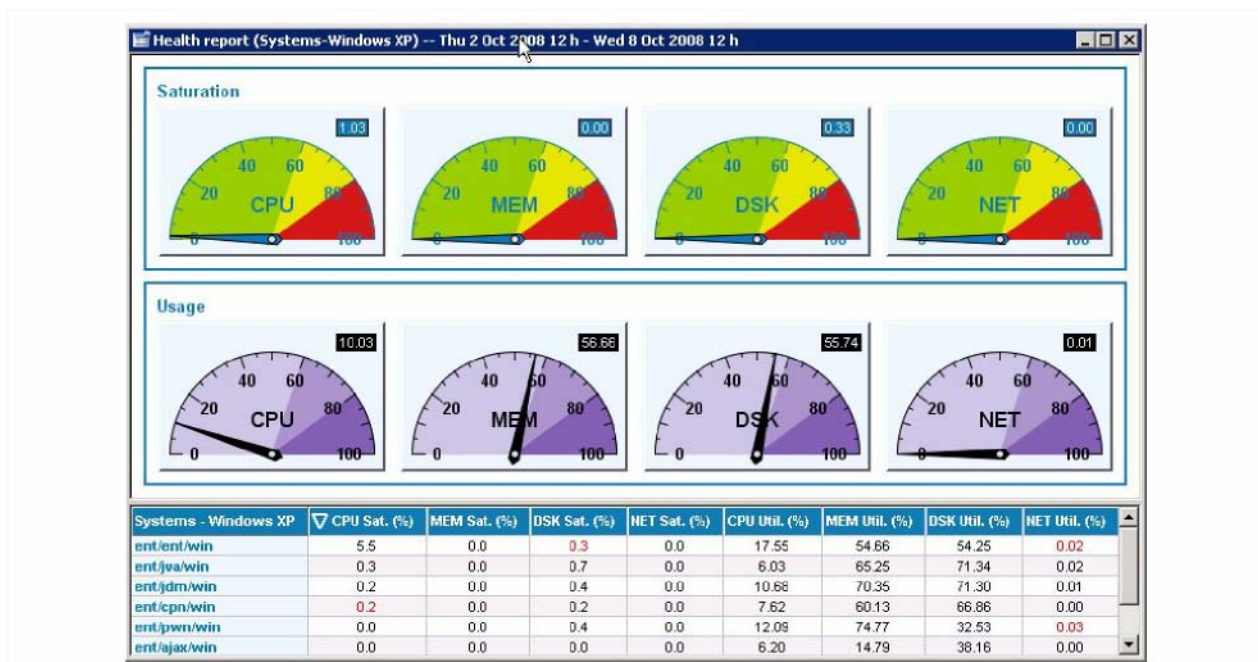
Health report (Systems-Windows XP) -- Thu 2 Oct 2008 12 h - Wed 8 Oct 2008 12 h

Saturation

1.03
0 20 40 60 80 100
CPU

0.00
0 20 40 60 80 100
MEM

0.33
0 20 40 60 80 100
DSK

0.00
0 20 40 60 80 100
NET

Usage

10.03
0 20 40 60 80 100
CPU

56.66
0 20 40 60 80 100
MEM

55.74
0 20 40 60 80 100
DSK

0.01
0 20 40 60 80 100
NET

| Systems - Windows XP | ∇ CPU Sat. (%) | MEM Sat. (%) | DSK Sat. (%) | NET Sat. (%) | CPU Util. (%) | MEM Util. (%) | DSK Util. (%) | NET Util. (%) |
|---|---|---|---|---|---|---|---|---|
| ent/ent/win | 5.5 | 0.0 | 0.3 | 0.0 | 17.55 | 54.66 | 54.25 | 0.02 |
| ent/jva/win | 0.3 | 0.0 | 0.7 | 0.0 | 6.03 | 65.25 | 71.34 | 0.02 |
| ent/jdm/win | 0.2 | 0.0 | 0.4 | 0.0 | 10.68 | 70.35 | 71.30 | 0.01 |
| ent/cpn/win | 0.2 | 0.0 | 0.2 | 0.0 | 7.62 | 60.13 | 66.86 | 0.00 |
| ent/pwn/win | 0.0 | 0.0 | 0.4 | 0.0 | 12.09 | 74.77 | 32.53 | 0.03 |
| ent/ajax/win | 0.0 | 0.0 | 0.0 | 0.0 | 6.20 | 14.79 | 38.16 | 0.00 |